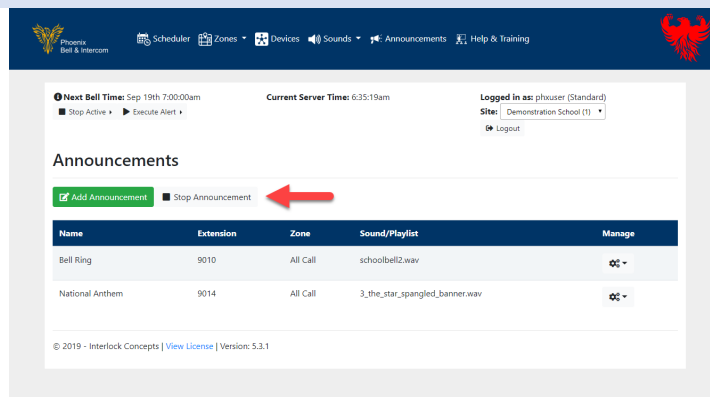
Phoenix Bell & Intercom

Scheduler Zones Devices Sounds Announcements Help & Training

Next Bell Time: Sep 19th 7:00:00am
Stop Active Execute Alert

Current Server Time: 6:35:19am

Logged in as: phxuser (Standard)
Site: Demonstration School (1)
Logout

Announcements

Add Announcement Stop Announcement

| Name | Extension | Zone | Sound/Playlist | Manage |
|---|---|---|---|---|
| Bell Ring | 9010 | All Call | schoolbell2.wav | |
| National Anthem | 9014 | All Call | 3_the_star_spangled_banner.wav | |

© 2019 - Interlock Concepts | View License | Version: 5.3.1